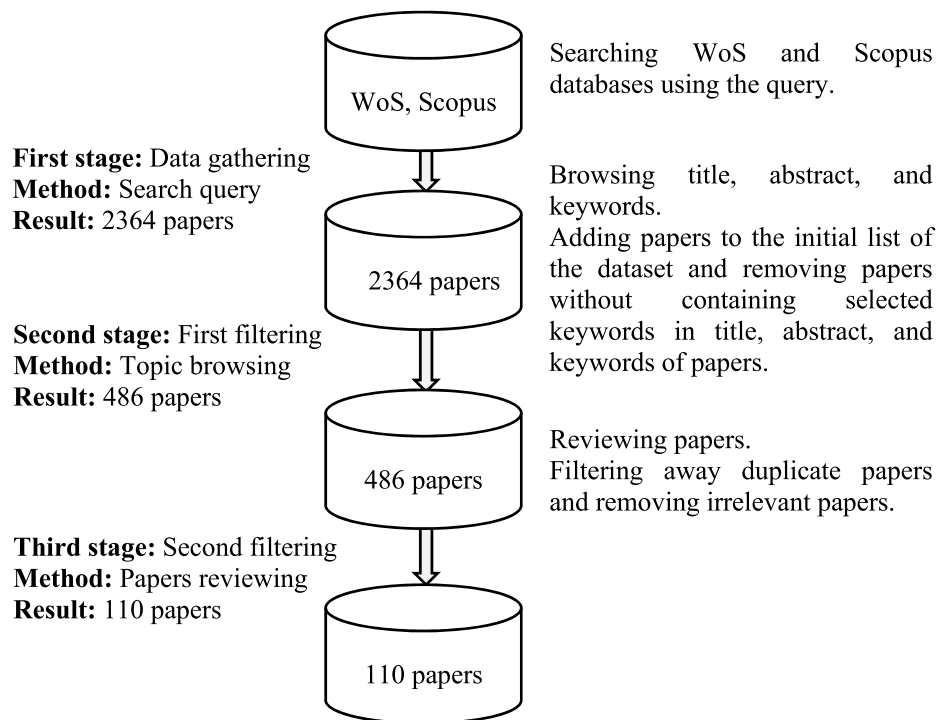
WoS, Scopus

Searching WoS and Scopus databases using the query.

**First stage:** Data gathering
**Method:** Search query
**Result:** 2364 papers

Browsing title, abstract, and keywords.
Adding papers to the initial list of the dataset and removing papers without containing selected keywords in title, abstract, and keywords of papers.

2364 papers

**Second stage:** First filtering
**Method:** Topic browsing
**Result:** 486 papers

Reviewing papers.
Filtering away duplicate papers and removing irrelevant papers.

486 papers

**Third stage:** Second filtering
**Method:** Papers reviewing
**Result:** 110 papers

110 papers